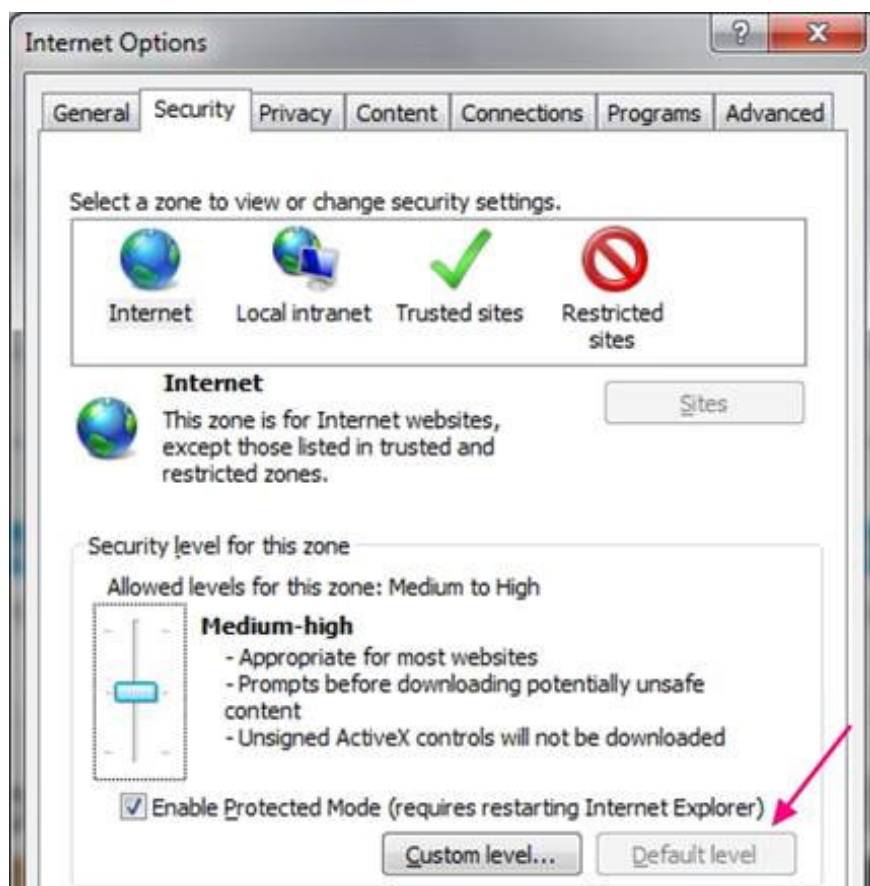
Internet Options

?

X

General | Security | Privacy | Content | Connections | Programs | Advanced

Select a zone to view or change security settings.

Internet

Local intranet

Trusted sites

Restricted sites

Internet

This zone is for Internet websites, except those listed in trusted and restricted zones.

Sites

Security level for this zone

Allowed levels for this zone: Medium to High

Medium-high

- Appropriate for most websites
- Prompts before downloading potentially unsafe content
- Unsigned ActiveX controls will not be downloaded

Enable Protected Mode (requires restarting Internet Explorer)

Custom level...

Default level